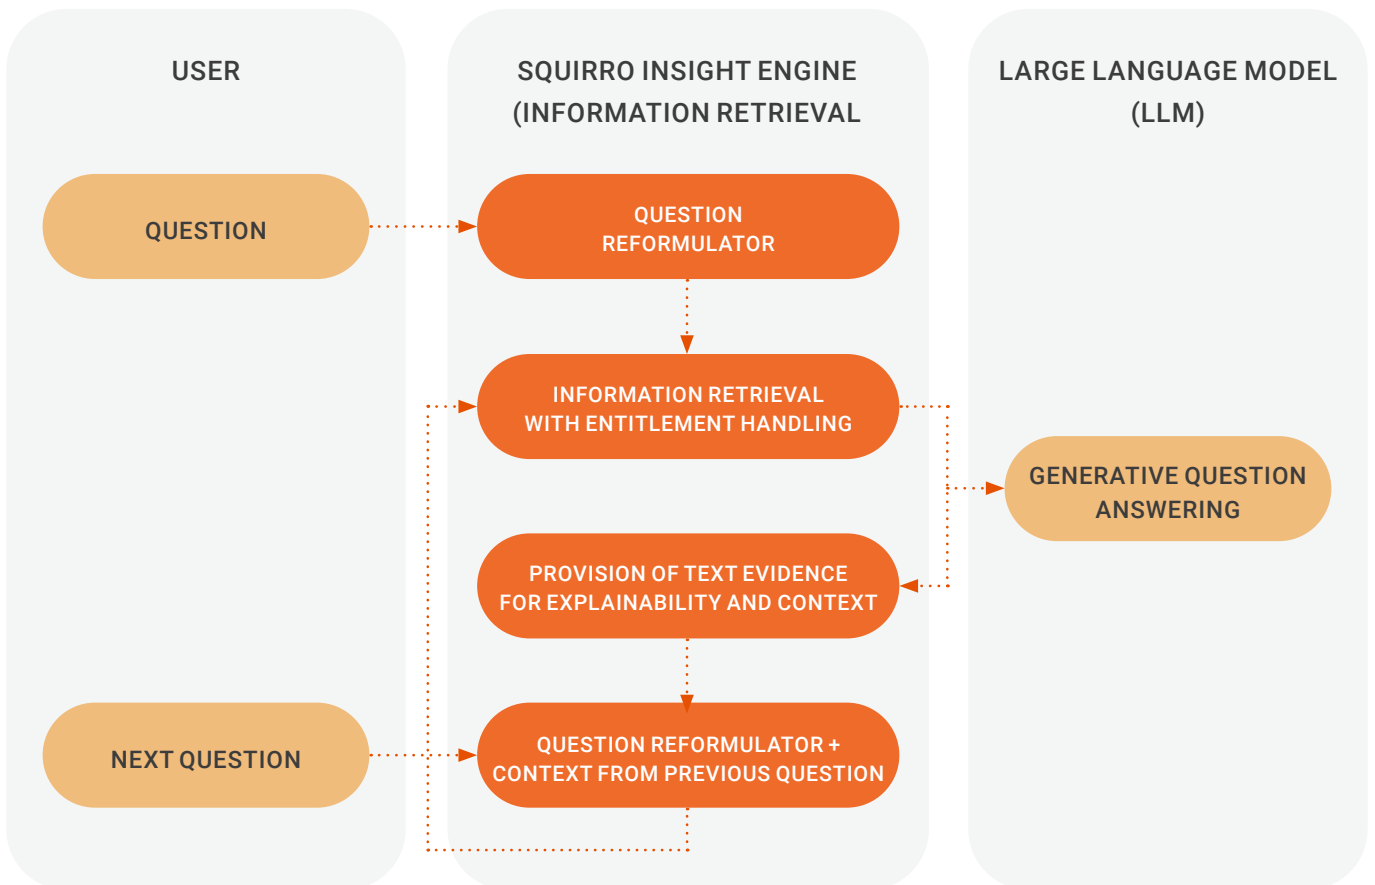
USER

SQUIRRO INSIGHT ENGINE (INFORMATION RETRIEVAL

LARGE LANGUAGE MODEL (LLM)

QUESTION

QUESTION REFORMULATOR

INFORMATION RETRIEVAL WITH ENTITLEMENT HANDLING

GENERATIVE QUESTION ANSWERING

PROVISION OF TEXT EVIDENCE FOR EXPLAINABILITY AND CONTEXT

NEXT QUESTION

QUESTION REFORMULATOR + CONTEXT FROM PREVIOUS QUESTION